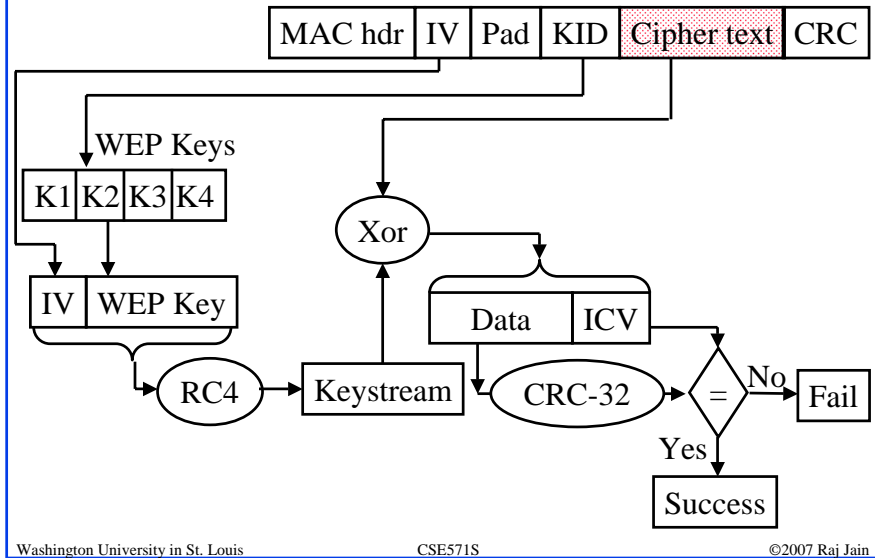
| MAC hdr | IV | Pad | KID | Cipher text | CRC |
|---|---|---|---|---|---|

WEP Keys

| K1 | K2 | K3 | K4 |
|---|---|---|---|

Xor

| IV | WEP Key |
|---|---|

| Data | ICV |
|---|---|

RC4

Keystream

CRC-32

=

No

Fail

Yes

Success

Washington University in St. Louis CSE571S ©2007 Raj Jain